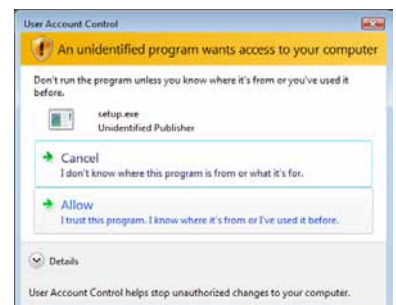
User Account Control

An unidentified program wants access to your computer

Don't run the program unless you know where it's from or you've used it before.

setup.exe
Unidentified Publisher

Cancel
I don't know where this program is from or what it's for.

Allow
I trust this program. I know where it's from or I've used it before.

Details

User Account Control helps stop unauthorized changes to your computer.